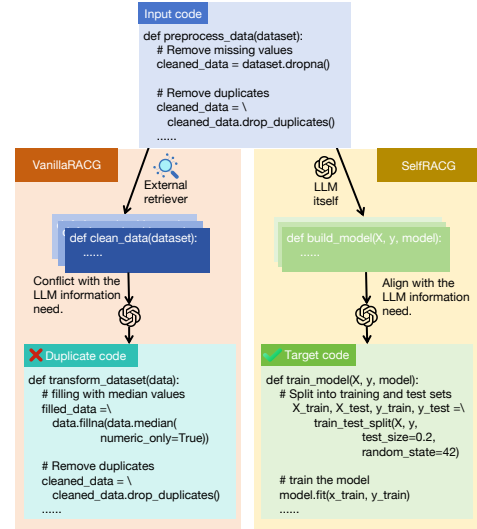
Input code

def preprocess_data(dataset):
  # Remove missing values
  cleaned_data = dataset.dropna()

  # Remove duplicates
  cleaned_data = \
    cleaned_data.drop_duplicates()
  ......

VanillaRACG

External retriever

def clean_data(dataset):
  ......

Conflict with the LLM information need.

Duplicate code

def transform_dataset(data):
  # filling with median values
  filled_data =\
    data.fillna(data.median(
        numeric_only=True))

  # Remove duplicates
  cleaned_data = \
    cleaned_data.drop_duplicates()
  ......

SelfRACG

LLM itself

def build_model(X, y, model):
  ......

Align with the LLM information need.

Target code

def train_model(X, y, model):
  # Split into training and test sets
    X_train, X_test, y_train, y_test =\
      train_test_split(X, y,
          test_size=0.2,
          random_state=42)

  # train the model
  model.fit(x_train, y_train)
  ......